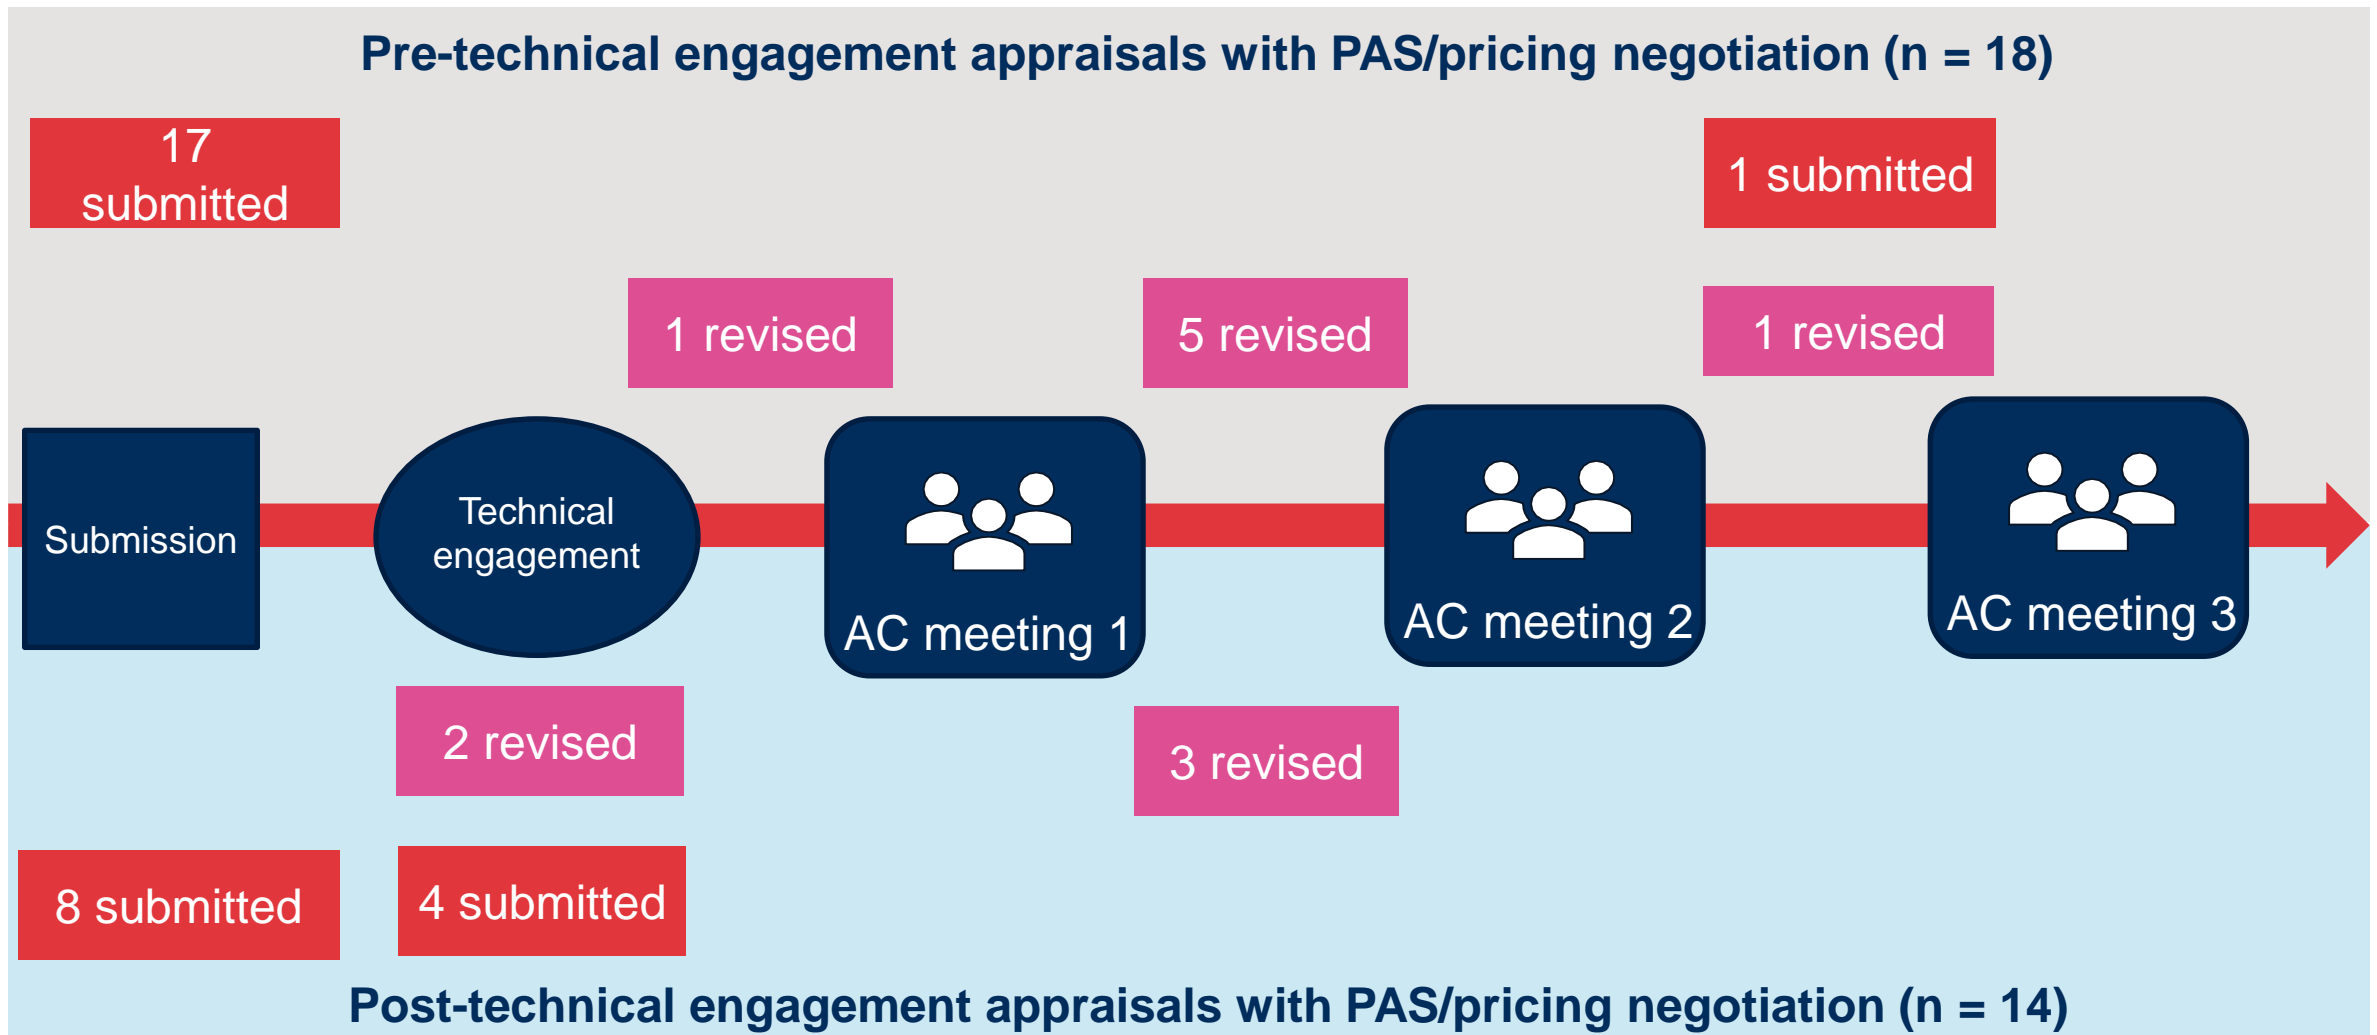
Pre-technical engagement appraisals with PAS/pricing negotiation (n = 18)

17 submitted

1 submitted

1 revised

5 revised

1 revised

Submission

Technical engagement

AC meeting 1

AC meeting 2

AC meeting 3

2 revised

3 revised

8 submitted

4 submitted

Post-technical engagement appraisals with PAS/pricing negotiation (n = 14)